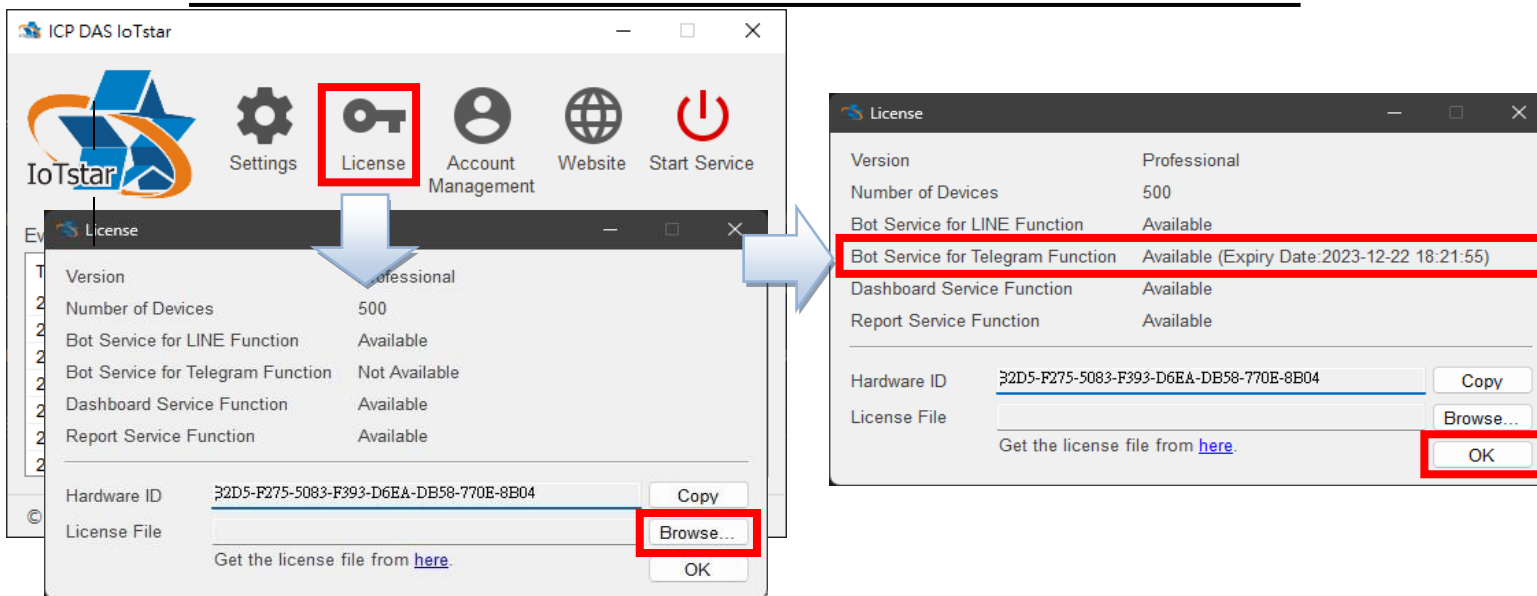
ICP DAS IoTstar

IoTstar

Settings License Account Management Website Start Service

Ev

T
2
2
2
2
2
2
2

©

License

| Version | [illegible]ofessional |
|---|---|
| Number of Devices | 500 |
| Bot Service for LINE Function | Available |
| Bot Service for Telegram Function | Not Available |
| Dashboard Service Function | Available |
| Report Service Function | Available |

Hardware ID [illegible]2D5-F275-5083-F393-D6EA-DB58-770E-8B04 Copy

License File Browse...

Get the license file from here.

OK

License

| Version | Professional |
|---|---|
| Number of Devices | 500 |
| Bot Service for LINE Function | Available |
| Bot Service for Telegram Function | Available (Expiry Date:2023-12-22 18:21:55) |
| Dashboard Service Function | Available |
| Report Service Function | Available |

Hardware ID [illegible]2D5-F275-5083-F393-D6EA-DB58-770E-8B04 Copy

License File Browse...

Get the license file from here.

OK